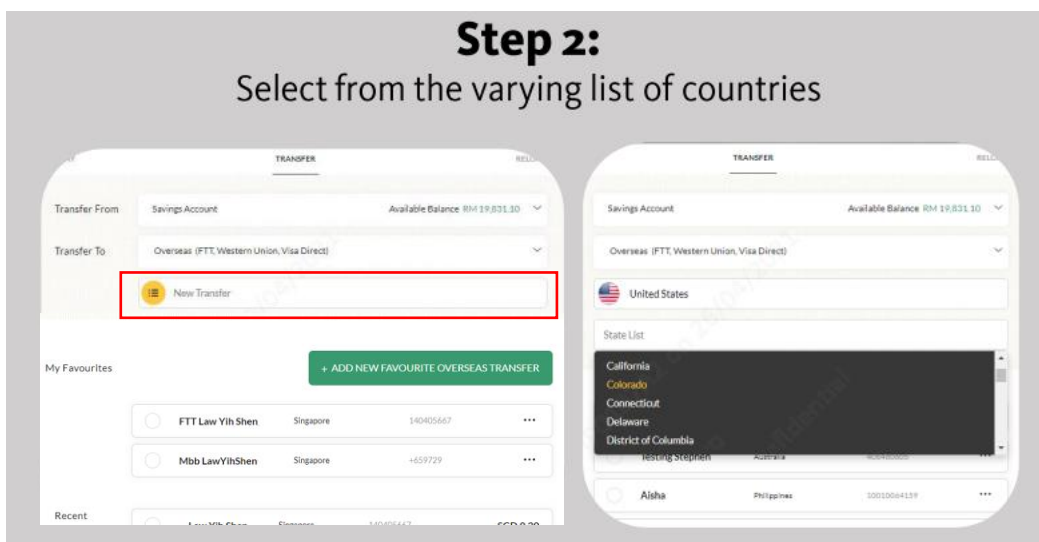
Step 2:
Select from the varying list of countries

TRANSFER

Transfer From
Savings Account
Available Balance RM 19,831.10

Transfer To
Overseas (FTT, Western Union, Visa Direct)

New Transfer

My Favourites
+ ADD NEW FAVOURITE OVERSEAS TRANSFER

FTT Law Yih Shen
Singapore
140405667
•••

Mbb LawYihShen
Singapore
+659729
•••

Recent
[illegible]

TRANSFER

Savings Account
Available Balance RM 19,831.10

Overseas (FTT, Western Union, Visa Direct)

United States

State List

California
Colorado
Connecticut
Delaware
District of Columbia

Testing Stephen
Australia
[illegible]

Aisha
Philippines
100100a4139
•••